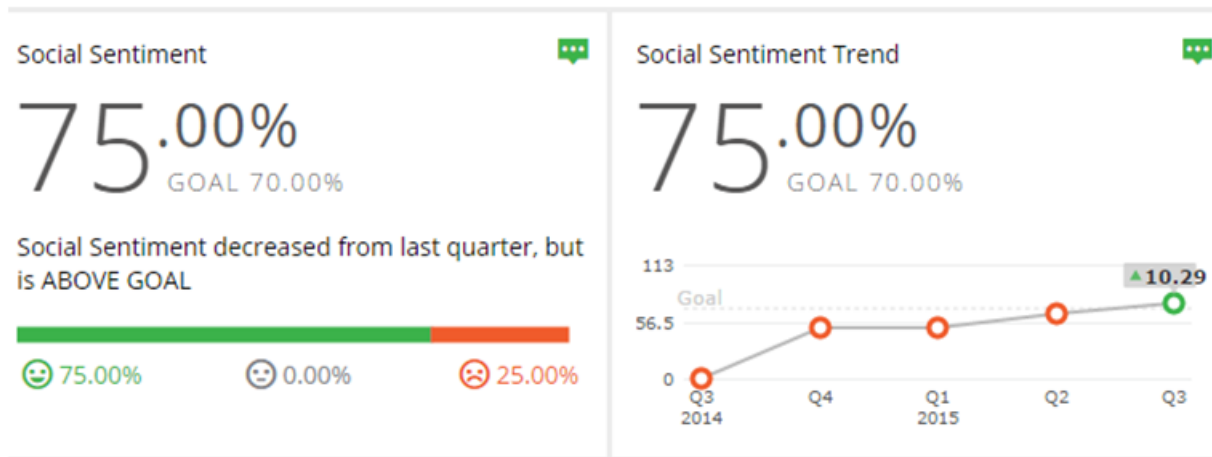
Social Sentiment

75.00%
GOAL 70.00%

Social Sentiment decreased from last quarter, but is ABOVE GOAL

75.00% 0.00% 25.00%

Social Sentiment Trend

75.00%
GOAL 70.00%

113
Goal
56.5
0
▲10.29
Q3 2014
Q4
Q1 2015
Q2
Q3